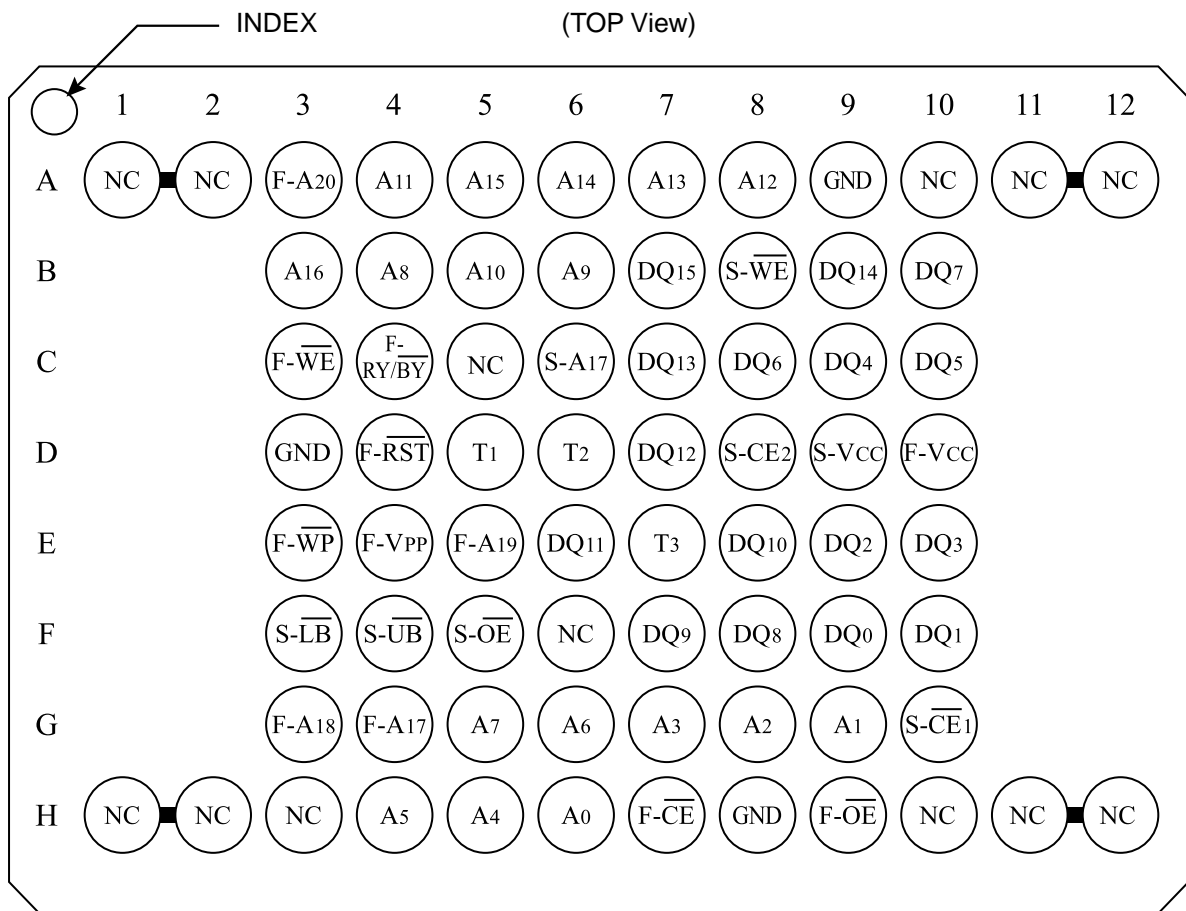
INDEX (TOP View)

| | 1 | 2 | 3 | 4 | 5 | 6 | 7 | 8 | 9 | 10 | 11 | 12 |
|---|---|---|---|---|---|---|---|---|---|---|---|---|
| A | NC | NC | F-$A_{20}$ | $A_{11}$ | $A_{15}$ | $A_{14}$ | $A_{13}$ | $A_{12}$ | GND | NC | NC | NC |
| B | | | $A_{16}$ | $A_8$ | $A_{10}$ | $A_9$ | $DQ_{15}$ | S-$\overline{WE}$ | $DQ_{14}$ | $DQ_7$ | | |
| C | | | F-$\overline{WE}$ | F-RY/$\overline{BY}$ | NC | S-$A_{17}$ | $DQ_{13}$ | $DQ_6$ | $DQ_4$ | $DQ_5$ | | |
| D | | | GND | F-$\overline{RST}$ | $T_1$ | $T_2$ | $DQ_{12}$ | S-$CE_2$ | S-$V_{CC}$ | F-$V_{CC}$ | | |
| E | | | F-$\overline{WP}$ | F-$V_{PP}$ | F-$A_{19}$ | $DQ_{11}$ | $T_3$ | $DQ_{10}$ | $DQ_2$ | $DQ_3$ | | |
| F | | | S-$\overline{LB}$ | S-$\overline{UB}$ | S-$\overline{OE}$ | NC | $DQ_9$ | $DQ_8$ | $DQ_0$ | $DQ_1$ | | |
| G | | | F-$A_{18}$ | F-$A_{17}$ | $A_7$ | $A_6$ | $A_3$ | $A_2$ | $A_1$ | S-$\overline{CE}_1$ | | |
| H | NC | NC | NC | $A_5$ | $A_4$ | $A_0$ | F-$\overline{CE}$ | GND | F-$\overline{OE}$ | NC | NC | NC |